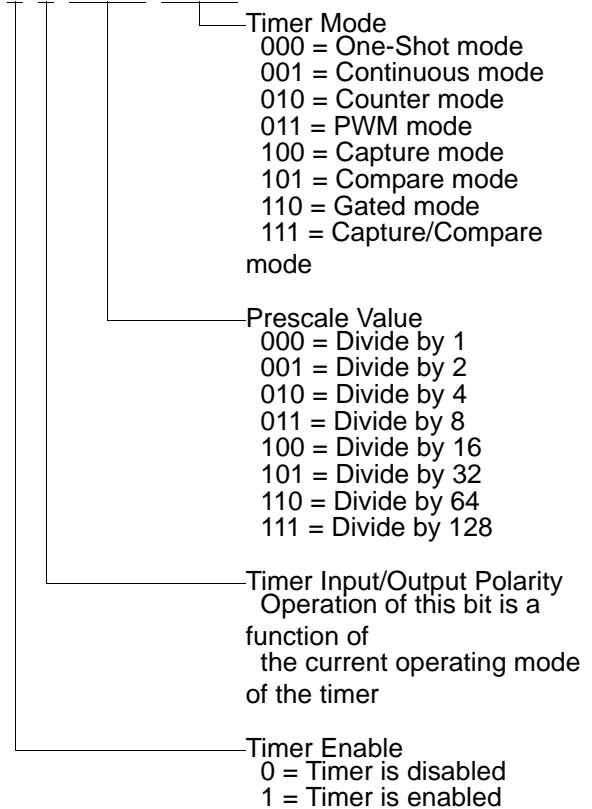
Timer Mode
000 = One-Shot mode
001 = Continuous mode
010 = Counter mode
011 = PWM mode
100 = Capture mode
101 = Compare mode
110 = Gated mode
111 = Capture/Compare mode

Prescale Value
000 = Divide by 1
001 = Divide by 2
010 = Divide by 4
011 = Divide by 8
100 = Divide by 16
101 = Divide by 32
110 = Divide by 64
111 = Divide by 128

Timer Input/Output Polarity
Operation of this bit is a function of
the current operating mode of the timer

Timer Enable
0 = Timer is disabled
1 = Timer is enabled